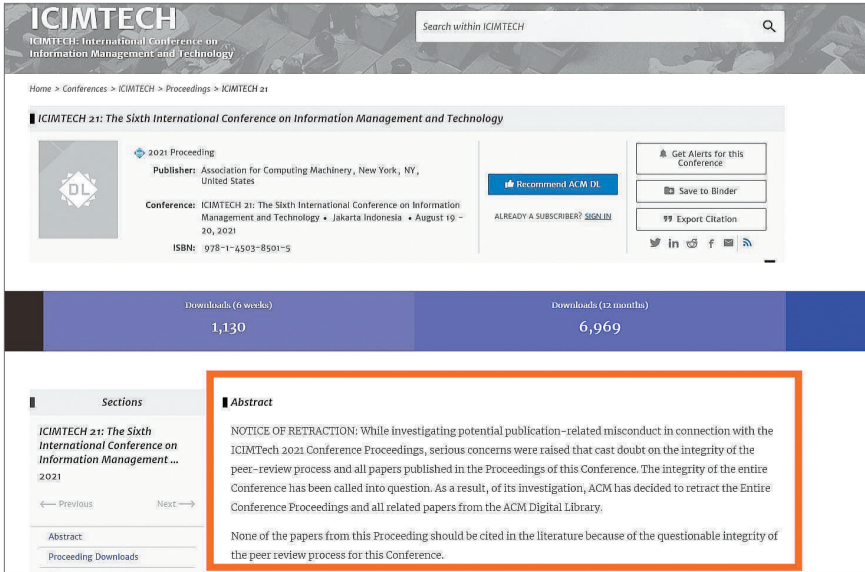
ICIMTECH
ICIMTECH: International Conference on Information Management and Technology

Search within ICIMTECH

Home > Conferences > ICIMTECH > Proceedings > ICIMTECH 21

ICIMTECH 21: The Sixth International Conference on Information Management and Technology

DL

2021 Proceeding

Publisher: Association for Computing Machinery, New York, NY, United States

Conference: ICIMTECH 21: The Sixth International Conference on Information Management and Technology • Jakarta Indonesia • August 19 - 20, 2021

ISBN: 978-1-4503-8501-5

Recommend ACM DL

ALREADY A SUBSCRIBER? SIGN IN

Get Alerts for this Conference

Save to Binder

Export Citation

Downloads (6 weeks)
1,130

Downloads (12 months)
6,969

Sections

ICIMTECH 21: The Sixth International Conference on Information Management ...
2021

← Previous

Next →

Abstract

Proceeding Downloads

Abstract

NOTICE OF RETRACTION: While investigating potential publication-related misconduct in connection with the ICIMTech 2021 Conference Proceedings, serious concerns were raised that cast doubt on the integrity of the peer-review process and all papers published in the Proceedings of this Conference. The integrity of the entire Conference has been called into question. As a result, of its investigation, ACM has decided to retract the Entire Conference Proceedings and all related papers from the ACM Digital Library.

None of the papers from this Proceeding should be cited in the literature because of the questionable integrity of the peer review process for this Conference.